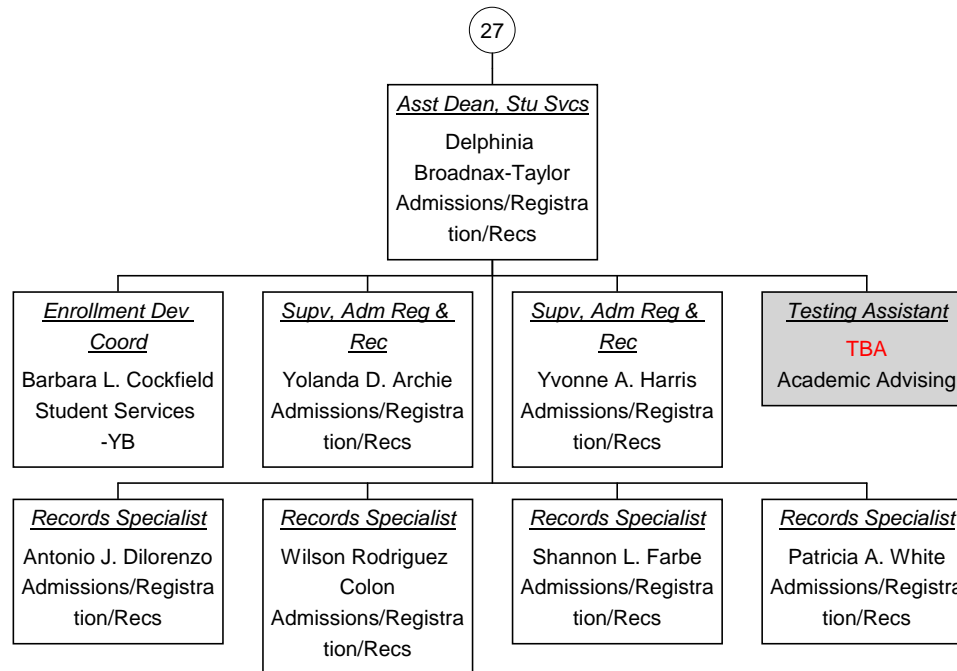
27

Asst Dean, Stu Svcs
Delphinia Broadnax-Taylor
Admissions/Registration/Recs

Enrollment Dev Coord
Barbara L. Cockfield
Student Services -YB

Supv, Adm Reg & Rec
Yolanda D. Archie
Admissions/Registration/Recs

Supv, Adm Reg & Rec
Yvonne A. Harris
Admissions/Registration/Recs

Testing Assistant
TBA
Academic Advising

Records Specialist
Antonio J. Dilorenzo
Admissions/Registration/Recs

Records Specialist
Wilson Rodriguez Colon
Admissions/Registration/Recs

Records Specialist
Shannon L. Farbe
Admissions/Registration/Recs

Records Specialist
Patricia A. White
Admissions/Registra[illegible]
tion/Recs